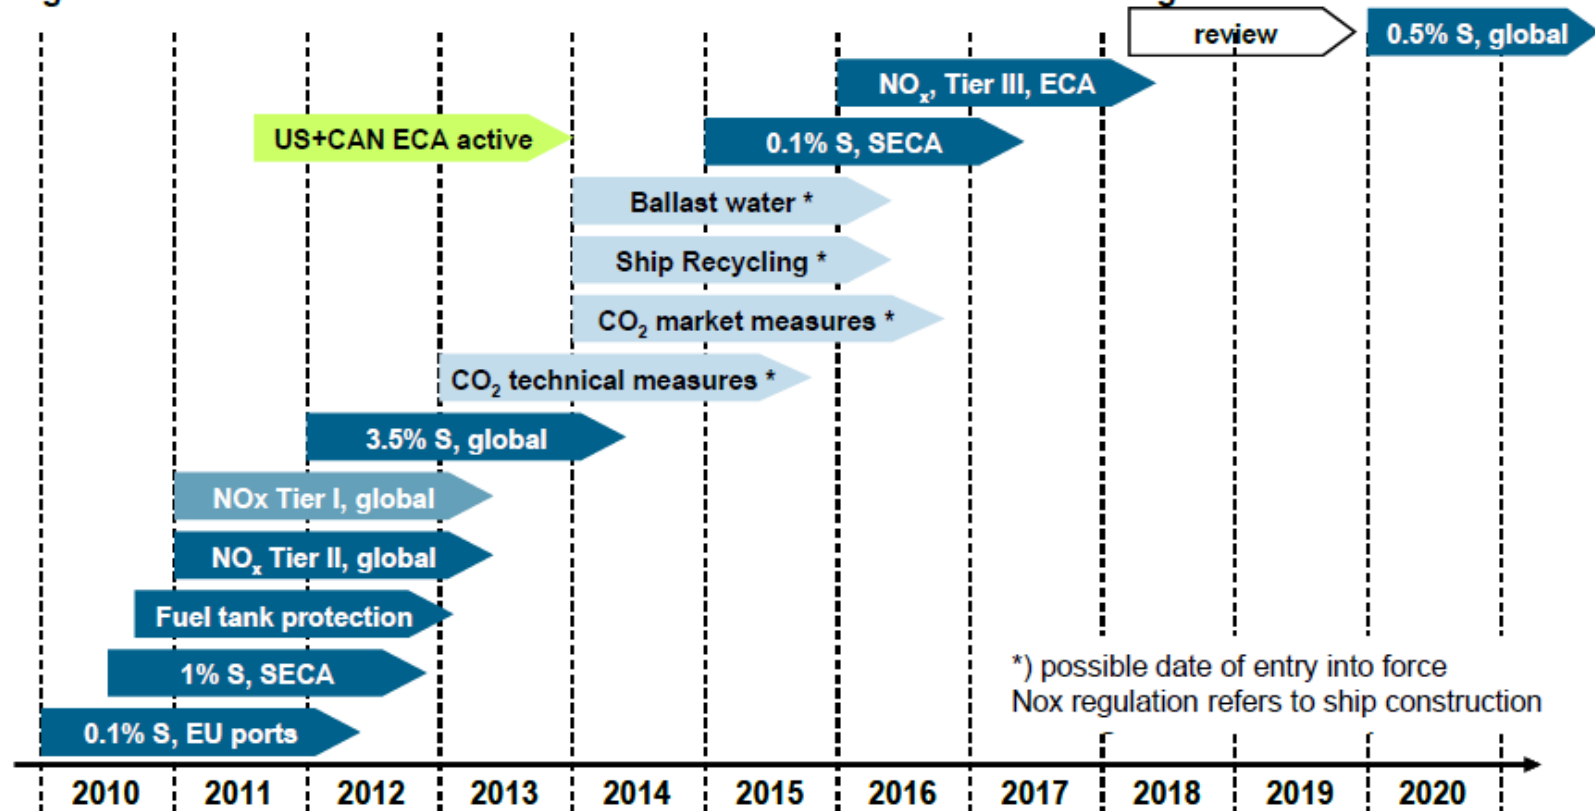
review

0.5% S, global

$NO_x$, Tier III, ECA

US+CAN ECA active

0.1% S, SECA

Ballast water *

Ship Recycling *

$CO_2$ market measures *

$CO_2$ technical measures *

3.5% S, global

NOx Tier I, global

$NO_x$ Tier II, global

Fuel tank protection

1% S, SECA

0.1% S, EU ports

*) possible date of entry into force
Nox regulation refers to ship construction

2010 2011 2012 2013 2014 2015 2016 2017 2018 2019 2020